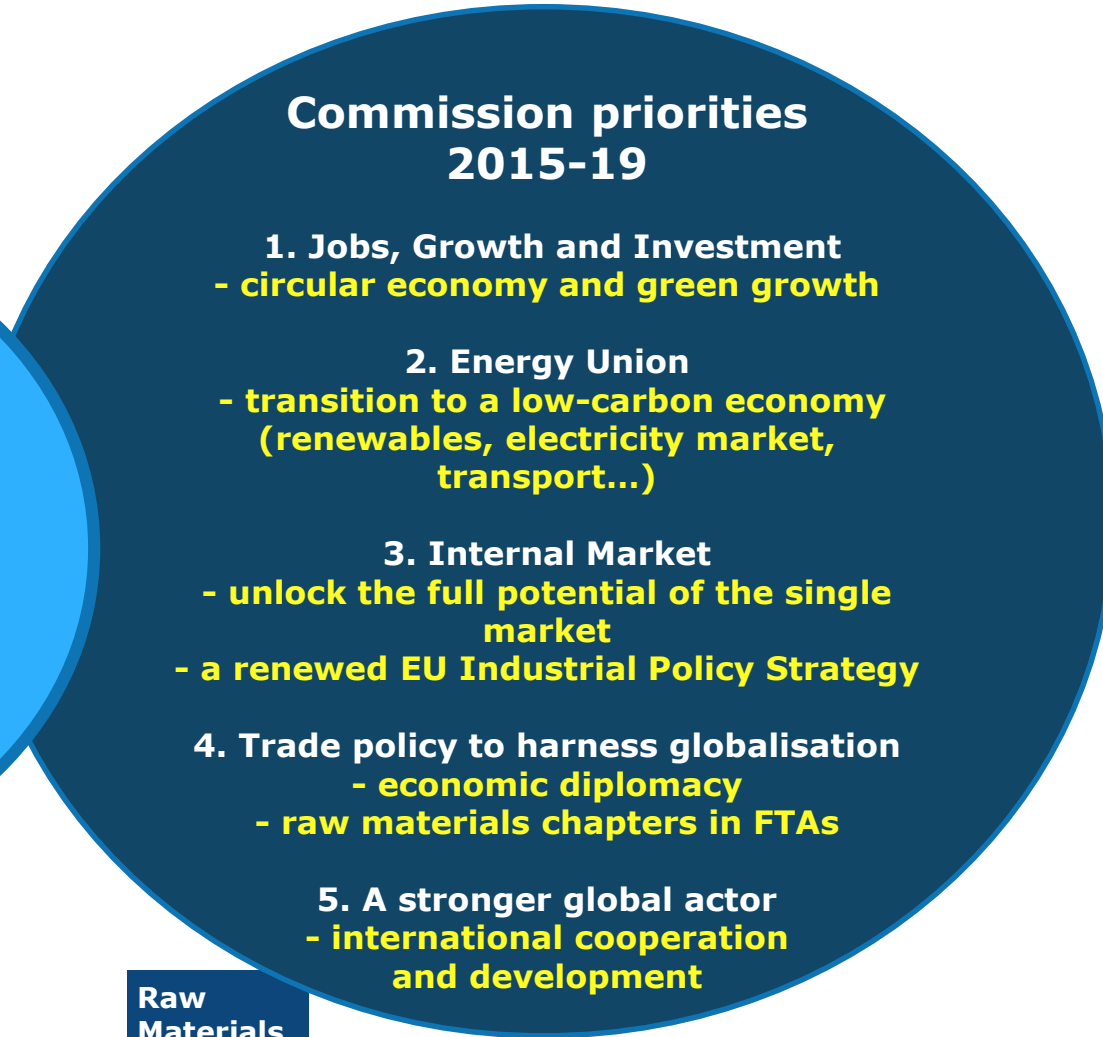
Commission priorities 2015-19

1. Jobs, Growth and Investment
- circular economy and green growth

2. Energy Union
- transition to a low-carbon economy (renewables, electricity market, transport…)

3. Internal Market
- unlock the full potential of the single market
- a renewed EU Industrial Policy Strategy

4. Trade policy to harness globalisation
- economic diplomacy
- raw materials chapters in FTAs

5. A stronger global actor
- international cooperation and development

Raw Materials